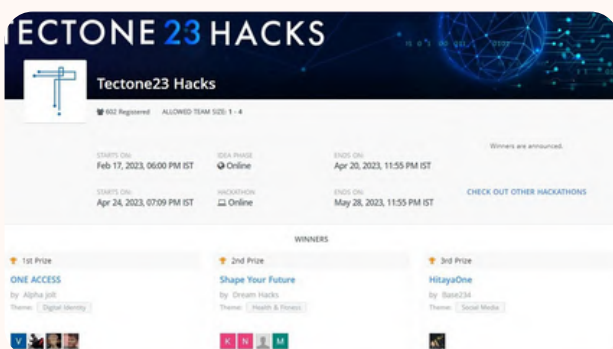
ECTONE 23 HACKS

Tectone23 Hacks

602 Registered ALLOWED TEAM SIZE: 1 - 4

Winners are announced.

STARTS ON:
Feb 17, 2023, 06:00 PM IST

IDEA PHASE
Online

ENDS ON:
Apr 20, 2023, 11:55 PM IST

STARTS ON:
Apr 24, 2023, 07:09 PM IST

HACKATHON
Online

ENDS ON:
May 28, 2023, 11:55 PM IST

CHECK OUT OTHER HACKATHONS

WINNERS

1st Prize
ONE ACCESS
by Alpha Jolt
Theme: Digital Identity

2nd Prize
Shape Your Future
by Dream Hacks
Theme: Health & Fitness

3rd Prize
HitayaOne
by Base234
Theme: Social Media

V

K N M